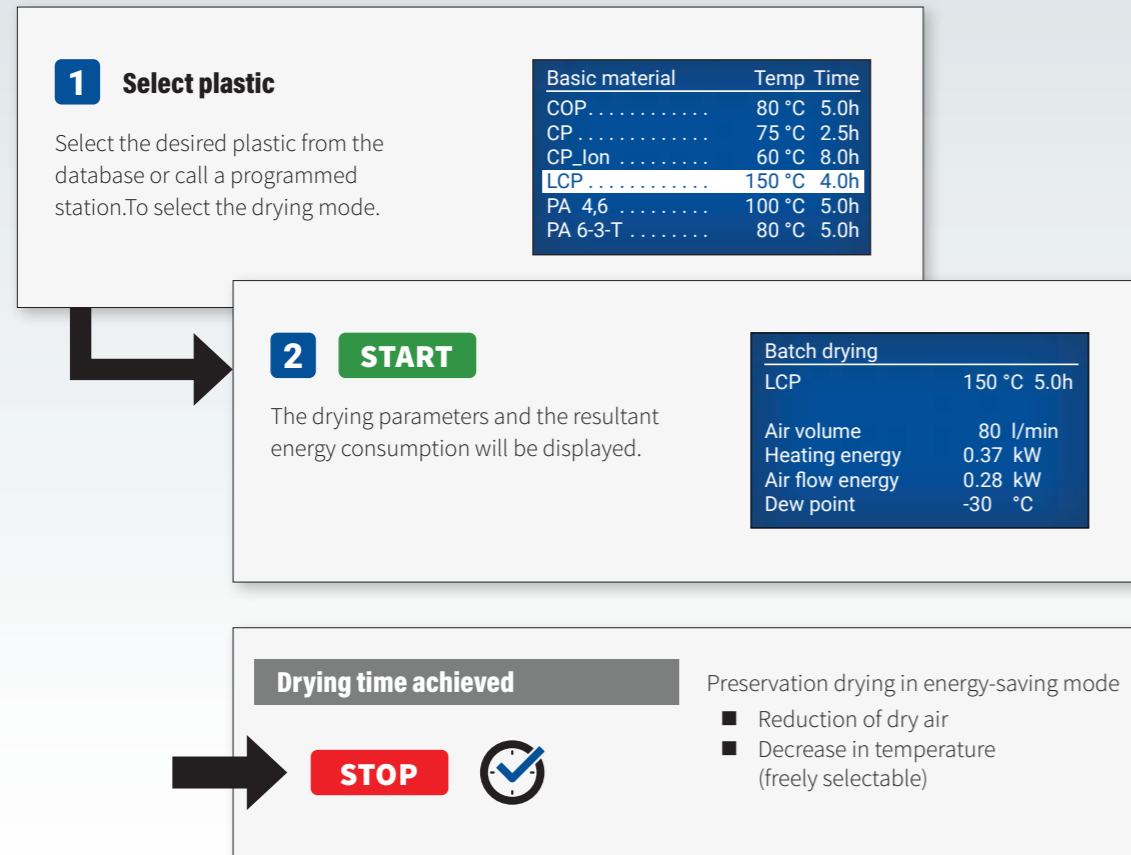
1 Select plastic

Select the desired plastic from the database or call a programmed station.To select the drying mode.

| Basic material | Temp | Time |
|---|---|---|
| COP. . . . . . . . . . . . | 80 °C | 5.0h |
| CP . . . . . . . . . . . . . | 75 °C | 2.5h |
| CP_Ion . . . . . . . . . | 60 °C | 8.0h |
| LCP . . . . . . . . . . . . | 150 °C | 4.0h |
| PA 4,6 . . . . . . . . . | 100 °C | 5.0h |
| PA 6-3-T . . . . . . . . | 80 °C | 5.0h |

2 START

The drying parameters and the resultant energy consumption will be displayed.

Batch drying
LCP 150 °C 5.0h

Air volume 80 l/min
Heating energy 0.37 kW
Air flow energy 0.28 kW
Dew point -30 °C

Drying time achieved

STOP

Preservation drying in energy-saving mode
- Reduction of dry air
- Decrease in temperature (freely selectable)